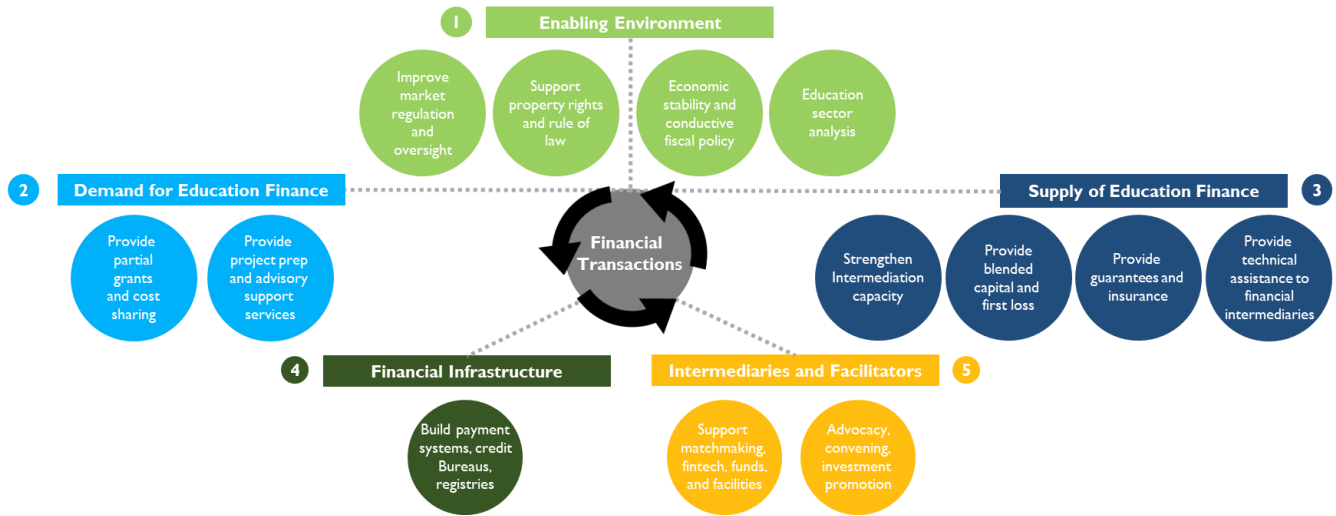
1 Enabling Environment

Improve market regulation and oversight

Support property rights and rule of law

Economic stability and conductive fiscal policy

Education sector analysis

2 Demand for Education Finance

Provide partial grants and cost sharing

Provide project prep and advisory support services

Financial Transactions

Supply of Education Finance 3

Strengthen Intermediation capacity

Provide blended capital and first loss

Provide guarantees and insurance

Provide technical assistance to financial intermediaries

4 Financial Infrastructure

Build payment systems, credit Bureaus, registries

Intermediaries and Facilitators 5

Support matchmaking, fintech, funds, and facilities

Advocacy, convening, investment promotion